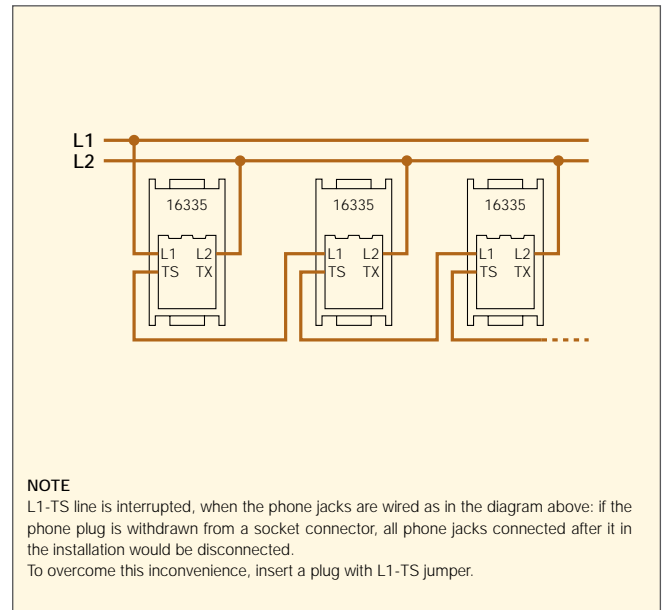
L1
L2

16335
L1 L2
TS TX

16335
L1 L2
TS TX

16335
L1 L2
TS TX

NOTE
L1-TS line is interrupted, when the phone jacks are wired as in the diagram above: if the phone plug is withdrawn from a socket connector, all phone jacks connected after it in the installation would be disconnected.
To overcome this inconvenience, insert a plug with L1-TS jumper.